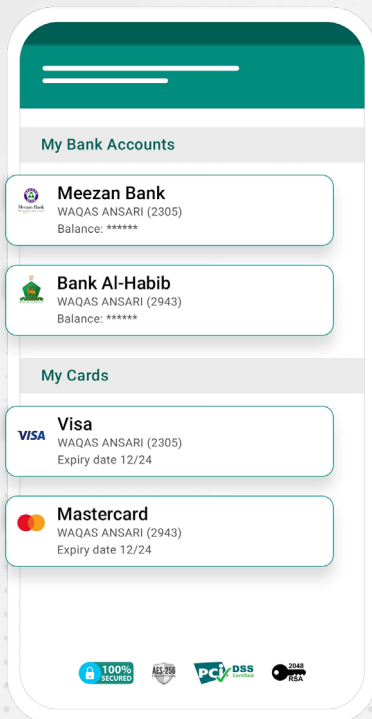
My Bank Accounts

Meezan Bank
Meezan Bank
WAQAS ANSARI (2305)
Balance: ******

Bank Al-Habib
WAQAS ANSARI (2943)
Balance: ******

My Cards

VISA
Visa
WAQAS ANSARI (2305)
Expiry date 12/24

Mastercard
WAQAS ANSARI (2943)
Expiry date 12/24

100% SECURED
AES-256
PCI DSS Certified
2048 RSA